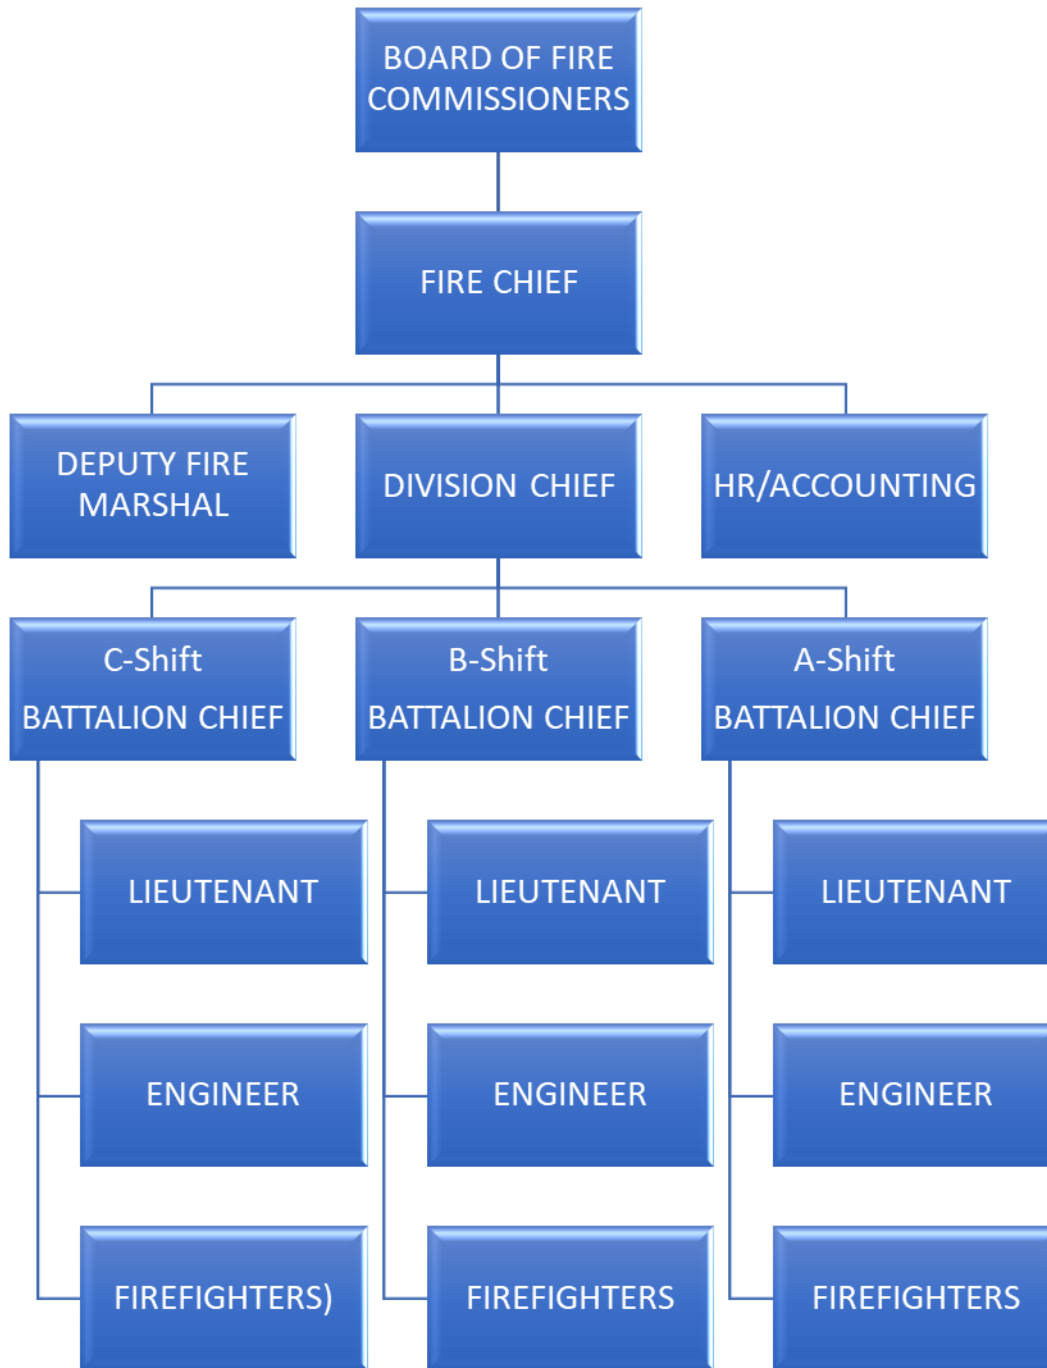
BOARD OF FIRE COMMISSIONERS

FIRE CHIEF

DEPUTY FIRE MARSHAL

DIVISION CHIEF

HR/ACCOUNTING

C-Shift
BATTALION CHIEF

B-Shift
BATTALION CHIEF

A-Shift
BATTALION CHIEF

LIEUTENANT

ENGINEER

FIREFIGHTERS)

LIEUTENANT

ENGINEER

FIREFIGHTERS

LIEUTENANT

ENGINEER

FIREFIGHTERS